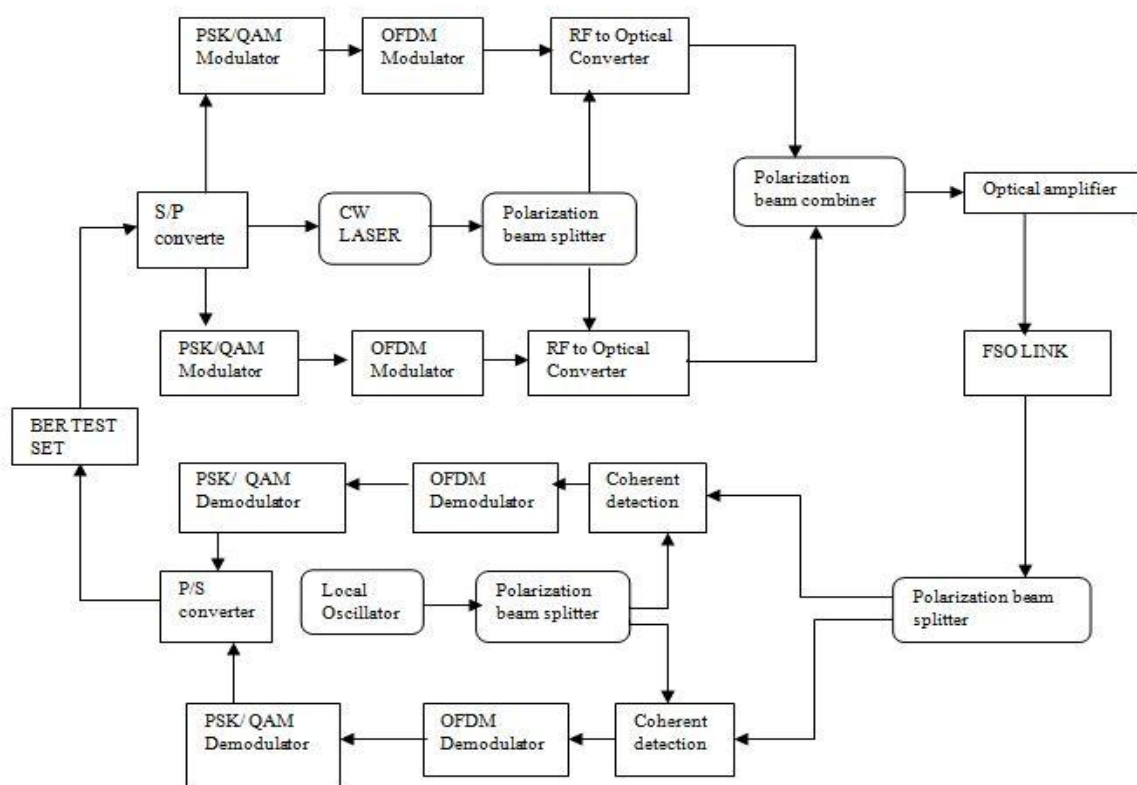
PSK/QAM Modulator

OFDM Modulator

RF to Optical Converter

S/P converte

CW LASER

Polarization beam splitter

Polarization beam combiner

Optical amplifier

PSK/QAM Modulator

OFDM Modulator

RF to Optical Converter

FSO LINK

BER TEST SET

PSK/ QAM Demodulator

OFDM Demodulator

Coherent detection

P/S converter

Local Oscillator

Polarization beam splitter

Polarization beam splitter

PSK/ QAM Demodulator

OFDM Demodulator

Coherent detection